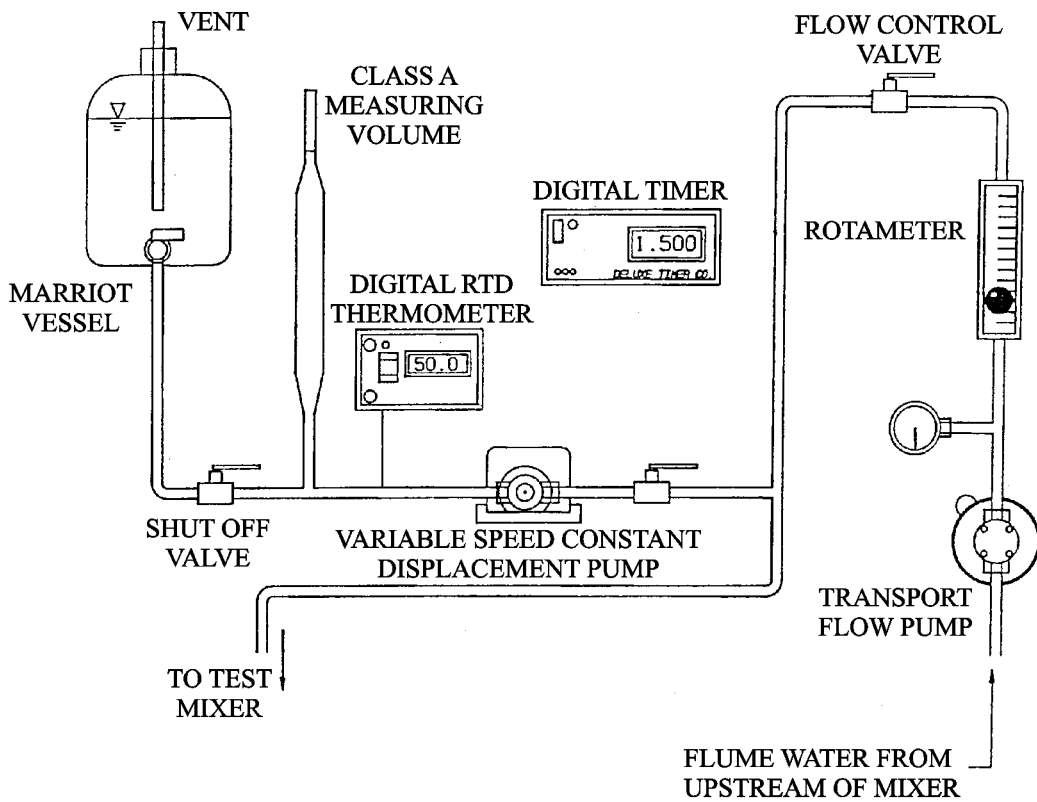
VENT

CLASS A MEASURING VOLUME

FLOW CONTROL VALVE

DIGITAL TIMER

1.500

DELUXE TIMER CO.

ROTAMETER

MARRIOT VESSEL

DIGITAL RTD THERMOMETER

50.0

SHUT OFF VALVE

VARIABLE SPEED CONSTANT DISPLACEMENT PUMP

TRANSPORT FLOW PUMP

TO TEST MIXER

FLUME WATER FROM UPSTREAM OF MIXER